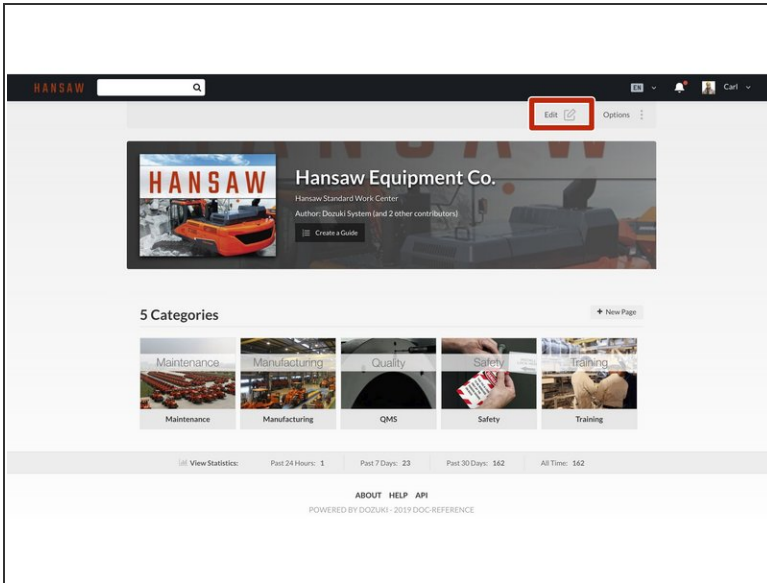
HANSAW

EN

Carl

Edit

Options

HANSAW

Hansaw Equipment Co.

Hansaw Standard Work Center

Author: Dozuki System (and 2 other contributors)

Create a Guide

5 Categories

+ New Page

Maintenance

Maintenance

Manufacturing

Manufacturing

Quality

QMS

Safety

Safety

Training

Training

View Statistics: Past 24 Hours: 1 Past 7 Days: 23 Past 30 Days: 162 All Time: 162

ABOUT HELP API

POWERED BY DOZUKI - 2019 DOC-REFERENCE